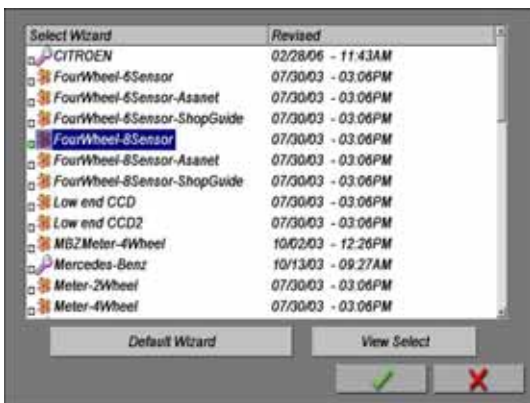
| Select Wizard | Revised |
|---|---|
| CITROEN | 02/28/06 - 11:43AM |
| FourWheel-6Sensor | 07/30/03 - 03:06PM |
| FourWheel-6Sensor-Asanet | 07/30/03 - 03:06PM |
| FourWheel-6Sensor-ShopGuide | 07/30/03 - 03:06PM |
| FourWheel-8Sensor | 07/30/03 - 03:06PM |
| FourWheel-8Sensor-Asanet | 07/30/03 - 03:06PM |
| FourWheel-8Sensor-ShopGuide | 07/30/03 - 03:06PM |
| Low end CCD | 07/30/03 - 03:06PM |
| Low end CCD2 | 07/30/03 - 03:06PM |
| MBZMeter-4Wheel | 10/02/03 - 12:26PM |
| Mercedes-Benz | 10/13/03 - 09:27AM |
| Meter-2Wheel | 07/30/03 - 03:06PM |
| Meter-4Wheel | 07/30/03 - 03:06PM |

Default Wizard

View Select